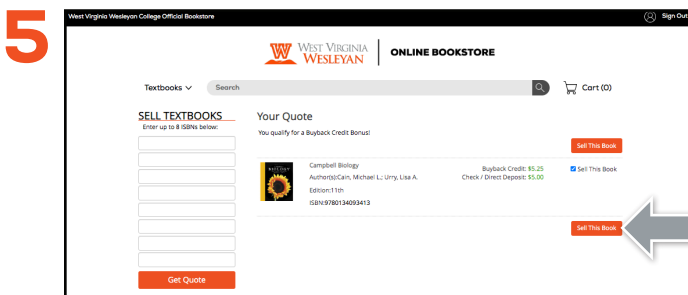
5

West Virginia Wesleyan College Official Bookstore

Sign Out

WEST VIRGINIA WESLEYAN

ONLINE BOOKSTORE

Textbooks

Search

Cart (0)

SELL TEXTBOOKS

Enter up to 8 ISBNs below:

Get Quote

Your Quote

You qualify for a Buyback Credit Bonus!

Sell This Book

Campbell Biology

Author(s):Cain, Michael L.; Urry, Lisa A.

Edition:11th

ISBN:9780134093413

Buyback Credit: $5.25

Check / Direct Deposit: $5.00

Sell This Book

Sell This Book